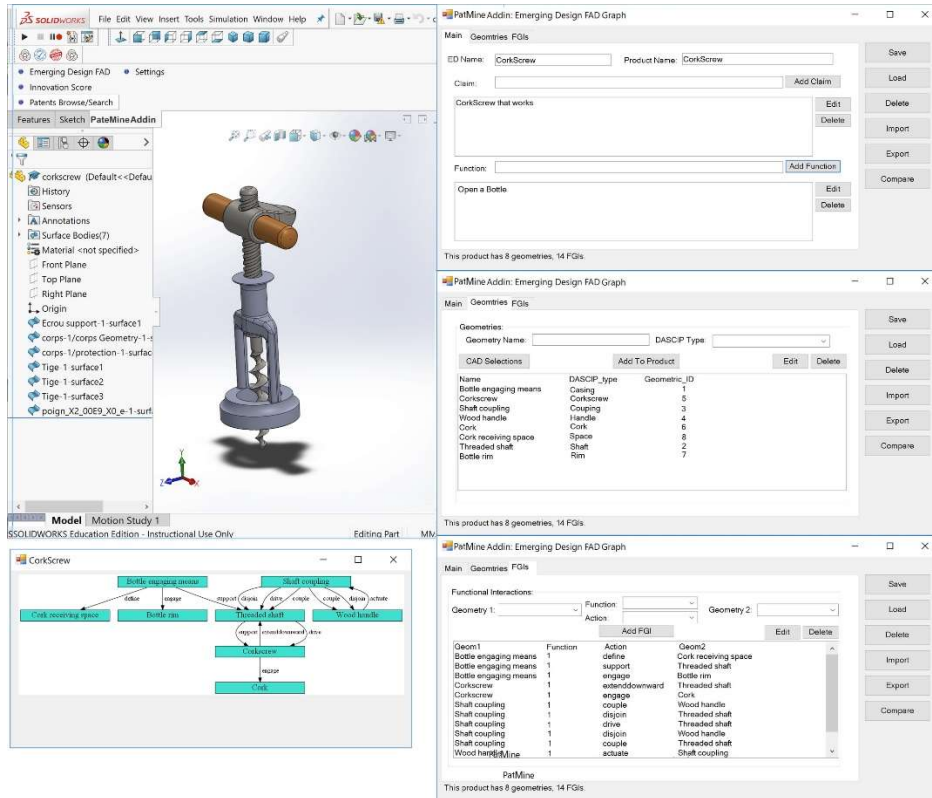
SOLIDWORKS File Edit View Insert Tools Simulation Window Help

Emerging Design FAD Settings
Innovation Score
Patents Browse/Search

Features Sketch PateMineAddin

corkscrew (Default<<Defau
History
Sensors
Annotations
Surface Bodies(7)
Material <not specified>
Front Plane
Top Plane
Right Plane
Origin
Ecrou support-1-surface1
corps-1/corps Geometry-1-
corps-1/protection-1-surfac
Tige-1-surface1
Tige-1-surface2
Tige-1-surface3
poign_X2_00E9_X0_e-1-surf

Model Motion Study 1
SSOLIDWORKS Education Edition - Instructional Use Only Editing Part MM

PatMine Addin: Emerging Design FAD Graph
Main Geomtries FGIs
ED Name: CorkScrew Product Name: CorkScrew
Claim: Add Claim
CorkScrew that works Edit Delete
Function: Add Function
Open a Bottle Edit Delete
This product has 8 geometries, 14 FGIs.
Save Load Delete Import Export Compare

PatMine Addin: Emerging Design FAD Graph
Main Geomtries FGIs
Geometries:
Geometry Name: DASCIP Type:
CAD Selections Add To Product Edit Delete

| Name | DASCIP_type | Geometric_ID |
|---|---|---|
| Bottle engaging means | Casing | 1 |
| Corkscrew | Corkscrew | 5 |
| Shaft coupling | Couping | 3 |
| Wood handle | Handle | 4 |
| Cork | Cork | 6 |
| Cork receiving space | Space | 8 |
| Threaded shaft | Shaft | 2 |
| Bottle rim | Rim | 7 |

This product has 8 geometries, 14 FGIs.
Save Load Delete Import Export Compare

CorkScrew
Bottle engaging means
Shaft coupling
define engage support disjoin drive couple disjoin actuate
Cork receiving space
Bottle rim
Threaded shaft
Wood handle
support extenddownward drive
Corkscrew
engage
Cork

PatMine Addin: Emerging Design FAD Graph
Main Geomtries FGIs
Functional Interactions:
Geometry 1: Function: Action: Geometry 2:
Add FGI Edit Delete

| Geom1 | Function | Action | Geom2 |
|---|---|---|---|
| Bottle engaging means | 1 | define | Cork receiving space |
| Bottle engaging means | 1 | support | Threaded shaft |
| Bottle engaging means | 1 | engage | Bottle rim |
| Corkscrew | 1 | extenddownward | Threaded shaft |
| Corkscrew | 1 | engage | Cork |
| Shaft coupling | 1 | couple | Wood handle |
| Shaft coupling | 1 | disjoin | Threaded shaft |
| Shaft coupling | 1 | drive | Threaded shaft |
| Shaft coupling | 1 | disjoin | Wood handle |
| Shaft coupling | 1 | couple | Threaded shaft |
| Wood handle | 1 | actuate | Shaft coupling |

PatMine
This product has 8 geometries, 14 FGIs.
Save Load Delete Import Export Compare